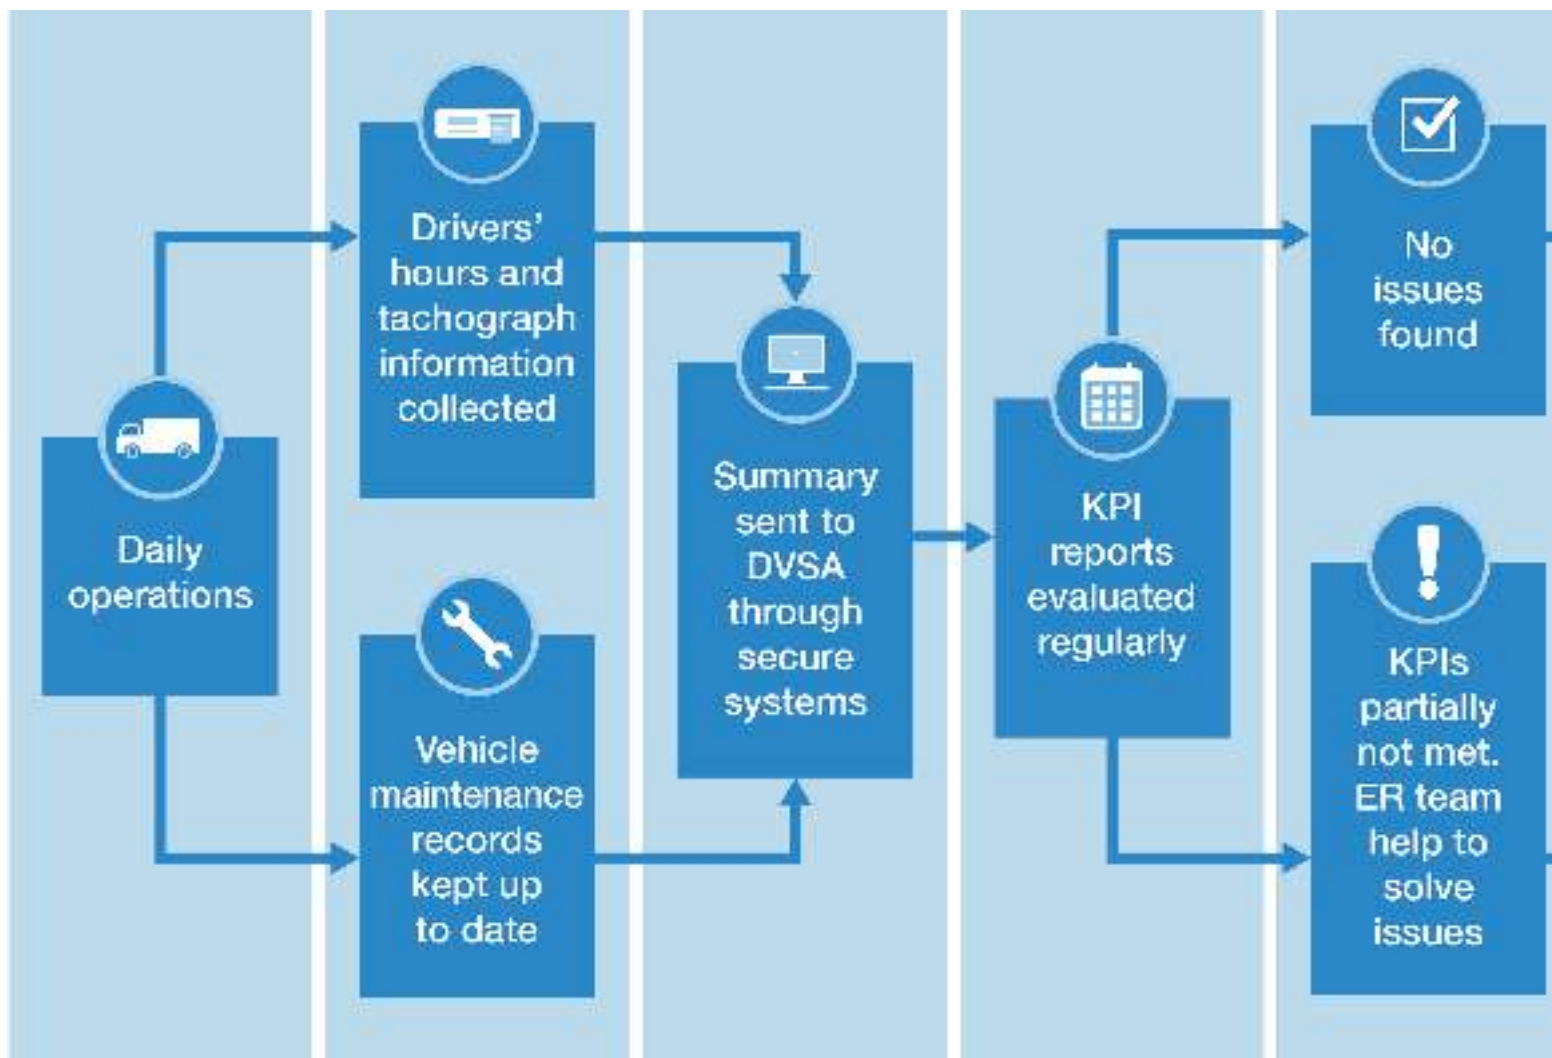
Daily operations

Drivers' hours and tachograph information collected

Vehicle maintenance records kept up to date

Summary sent to DVSA through secure systems

KPI reports evaluated regularly

No issues found

KPIs partially not met. ER team help to solve issues